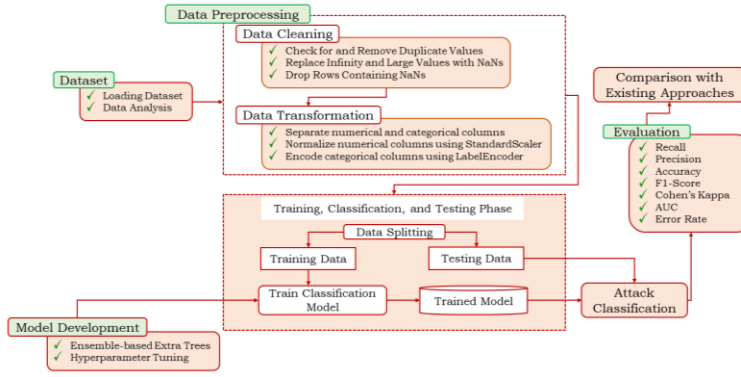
Data Preprocessing

Data Cleaning
✓ Check for and Remove Duplicate Values
✓ Replace Infinity and Large Values with NaNs
✓ Drop Rows Containing NaNs

Dataset
✓ Loading Dataset
✓ Data Analysis

Data Transformation
✓ Separate numerical and categorical columns
✓ Normalize numerical columns using StandardScaler
✓ Encode categorical columns using LabelEncoder

Comparison with Existing Approaches

Evaluation
✓ Recall
✓ Precision
✓ Accuracy
✓ F1-Score
✓ Cohen's Kappa
✓ AUC
✓ Error Rate

Training, Classification, and Testing Phase

Data Splitting

Training Data

Testing Data

Train Classification Model

Trained Model

Attack Classification

Model Development
✓ Ensemble-based Extra Trees
✓ Hyperparameter Tuning